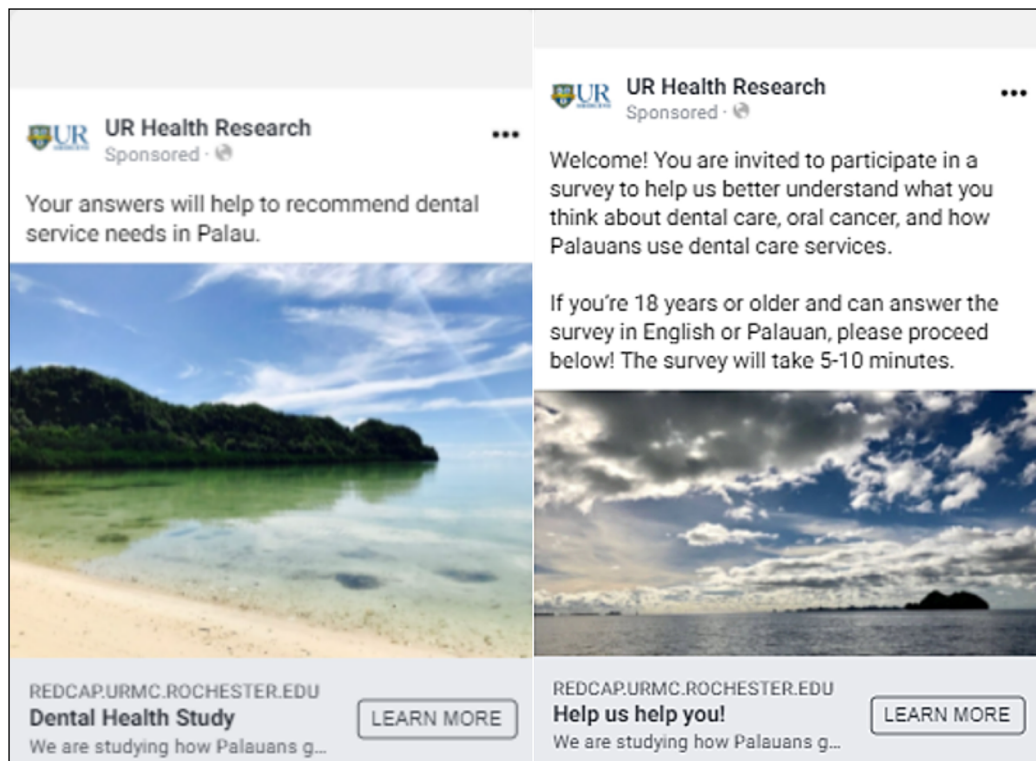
UR

UR Health Research
Sponsored ·

Your answers will help to recommend dental service needs in Palau.

REDCAP.URMC.ROCHESTER.EDU
Dental Health Study
We are studying how Palauans g...

LEARN MORE

UR

UR Health Research
Sponsored ·

Welcome! You are invited to participate in a survey to help us better understand what you think about dental care, oral cancer, and how Palauans use dental care services.

If you're 18 years or older and can answer the survey in English or Palauan, please proceed below! The survey will take 5-10 minutes.

REDCAP.URMC.ROCHESTER.EDU
Help us help you!
We are studying how Palauans g...

LEARN MORE